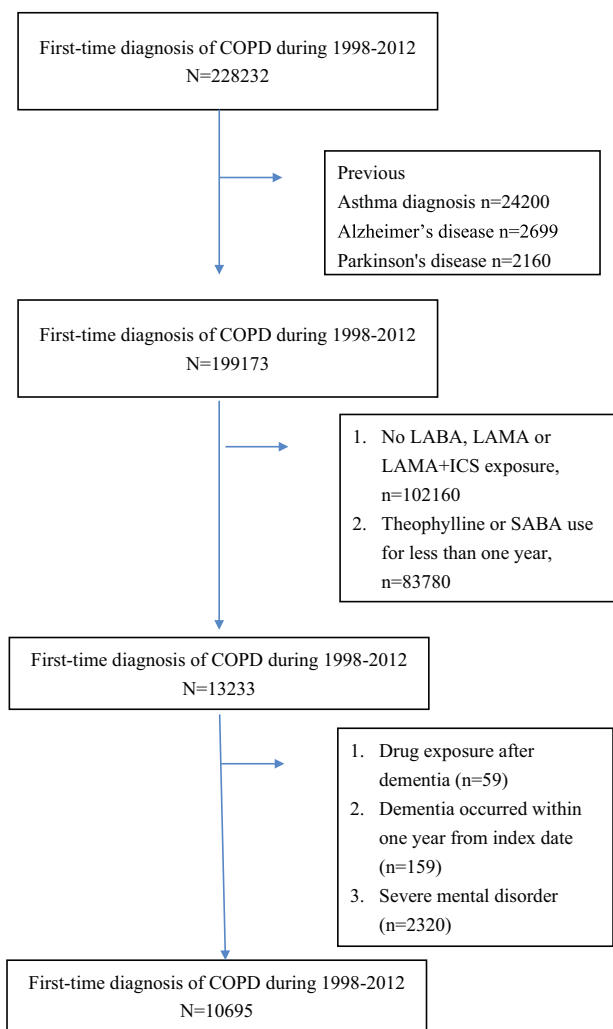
First-time diagnosis of COPD during 1998-2012
N=228232

Previous
Asthma diagnosis n=24200
Alzheimer's disease n=2699
Parkinson's disease n=2160

First-time diagnosis of COPD during 1998-2012
N=199173

1. No LABA, LAMA or LAMA+ICS exposure, n=102160
2. Theophylline or SABA use for less than one year, n=83780

First-time diagnosis of COPD during 1998-2012
N=13233

1. Drug exposure after dementia (n=59)
2. Dementia occurred within one year from index date (n=159)
3. Severe mental disorder (n=2320)

First-time diagnosis of COPD during 1998-2012
N=10695